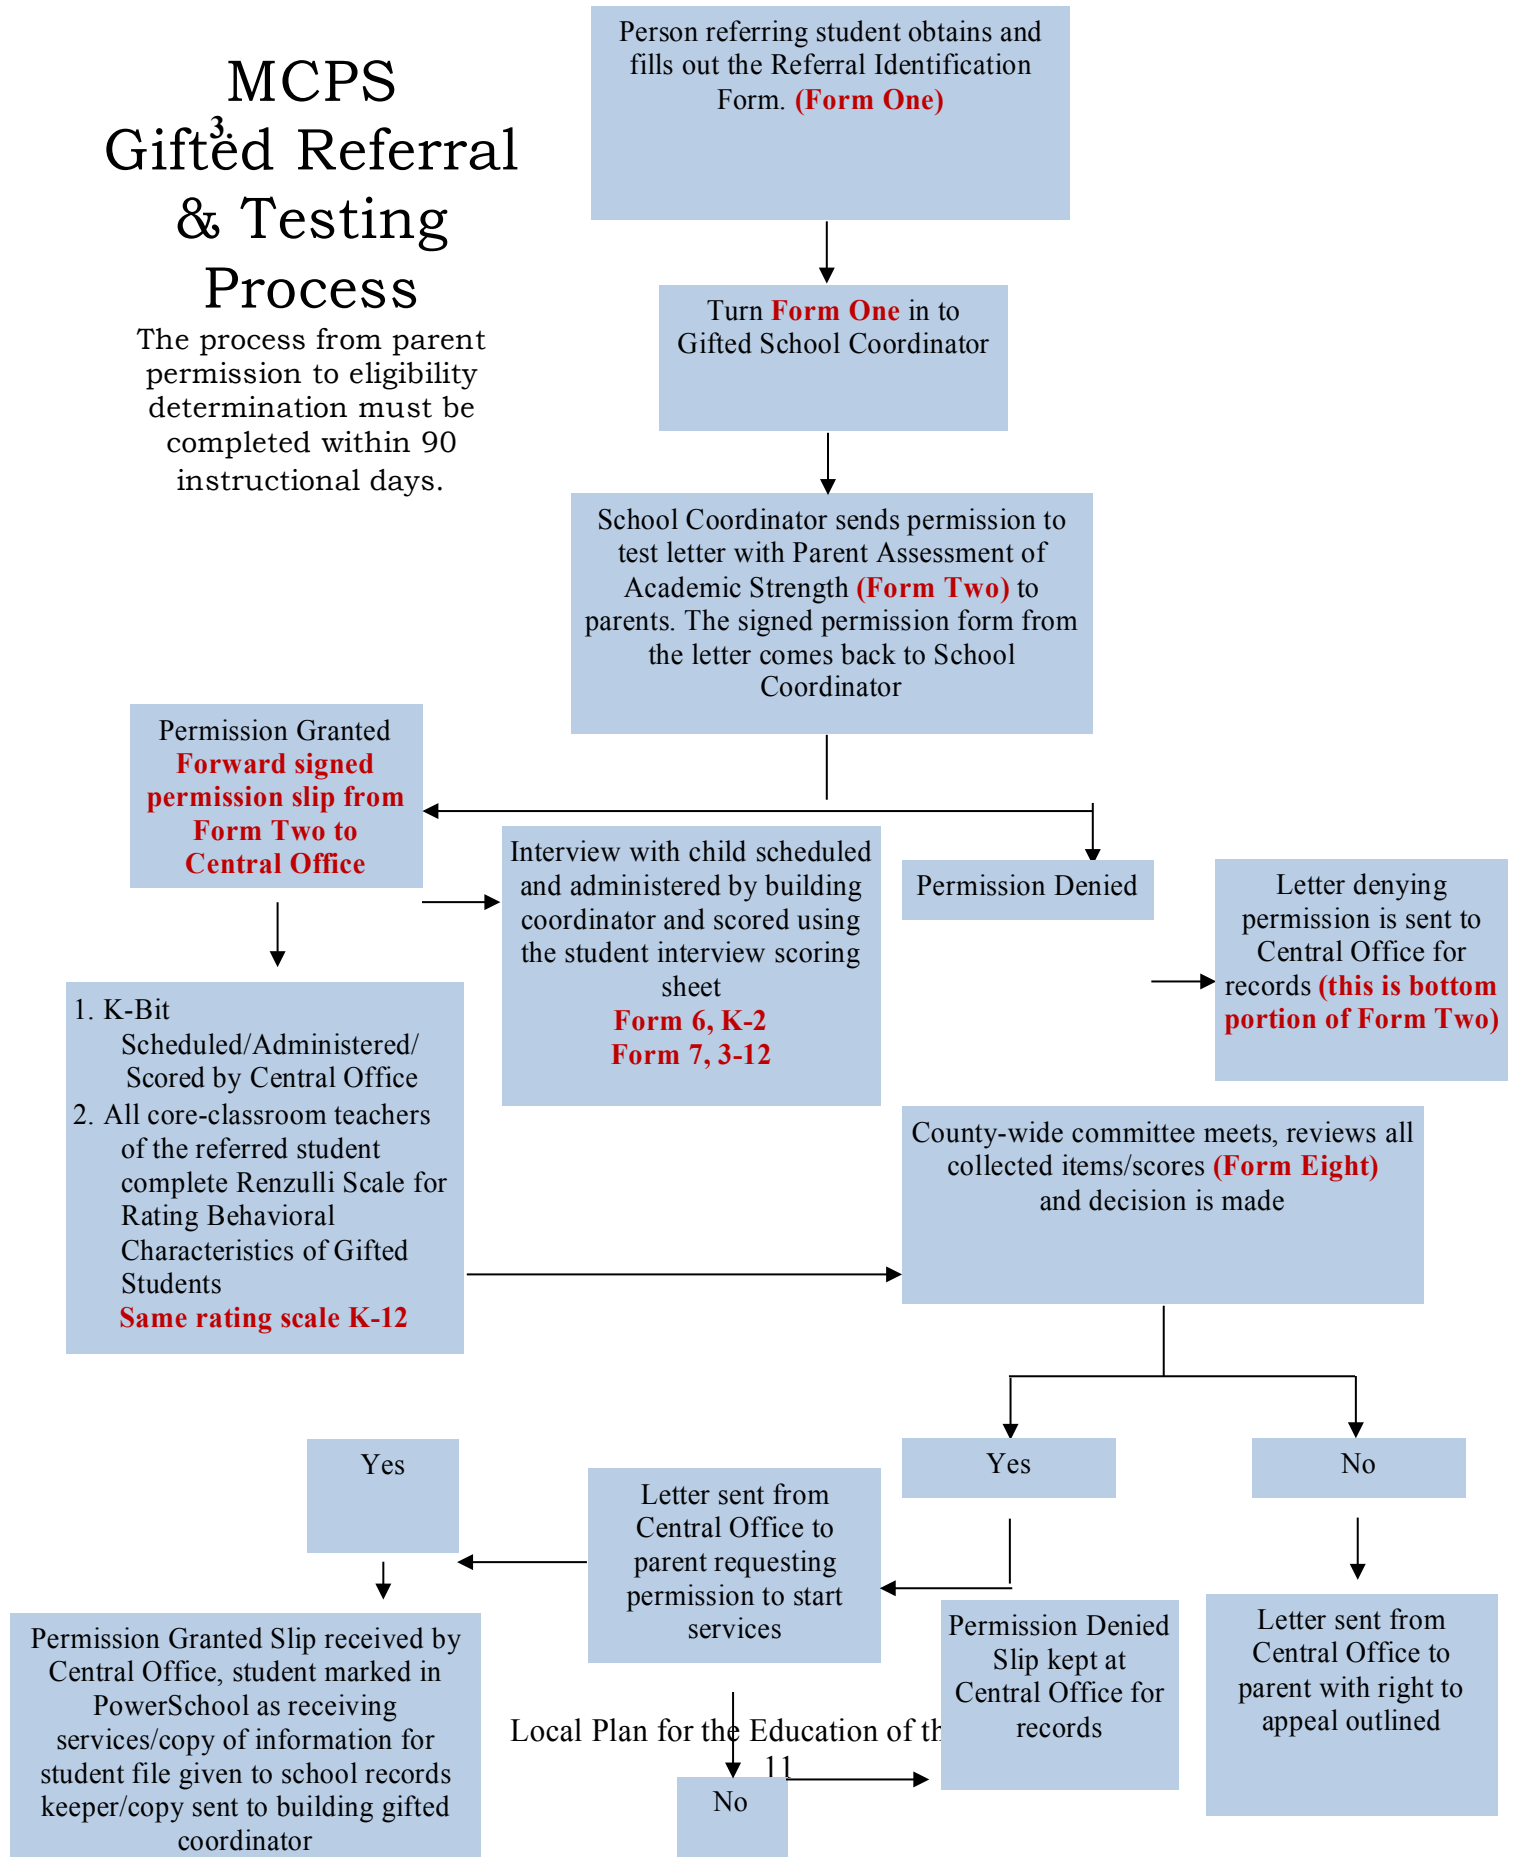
MCPS Gifted Referral & Testing Process

3

The process from parent permission to eligibility determination must be completed within 90 instructional days.

Person referring student obtains and fills out the Referral Identification Form. (Form One)

Turn Form One in to Gifted School Coordinator

School Coordinator sends permission to test letter with Parent Assessment of Academic Strength (Form Two) to parents. The signed permission form from the letter comes back to School Coordinator

Permission Granted Forward signed permission slip from Form Two to Central Office

Interview with child scheduled and administered by building coordinator and scored using the student interview scoring sheet Form 6, K-2 Form 7, 3-12

Permission Denied

Letter denying permission is sent to Central Office for records (this is bottom portion of Form Two)

1. K-Bit Scheduled/Administered/ Scored by Central Office
2. All core-classroom teachers of the referred student complete Renzulli Scale for Rating Behavioral Characteristics of Gifted Students
Same rating scale K-12

County-wide committee meets, reviews all collected items/scores (Form Eight) and decision is made

Yes

No

Yes

Letter sent from Central Office to parent requesting permission to start services

Permission Granted Slip received by Central Office, student marked in PowerSchool as receiving services/copy of information for student file given to school records keeper/copy sent to building gifted coordinator

Local Plan for the Education of th

11

No

Permission Denied Slip kept at Central Office for records

Letter sent from Central Office to parent with right to appeal outlined